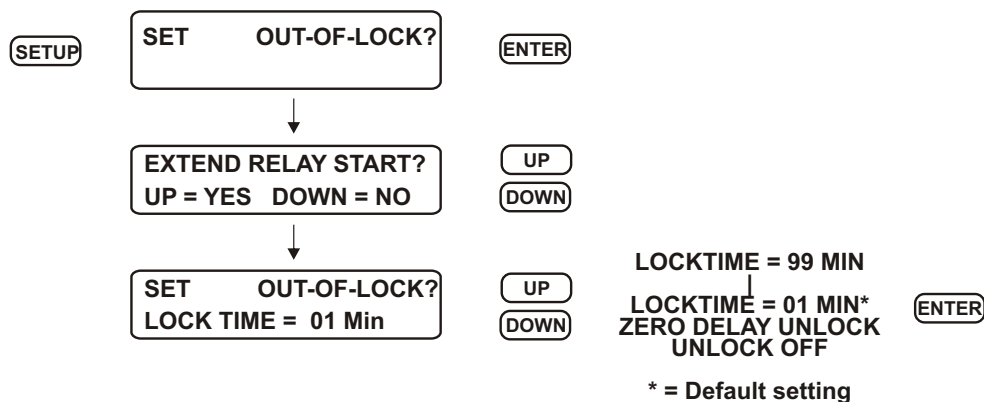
SETUP

SET OUT-OF-LOCK?

ENTER

EXTEND RELAY START?
UP = YES DOWN = NO

UP
DOWN

SET OUT-OF-LOCK?
LOCK TIME = 01 Min

UP
DOWN

LOCKTIME = 99 MIN
LOCKTIME = 01 MIN*
ZERO DELAY UNLOCK
UNLOCK OFF

ENTER

* = Default setting